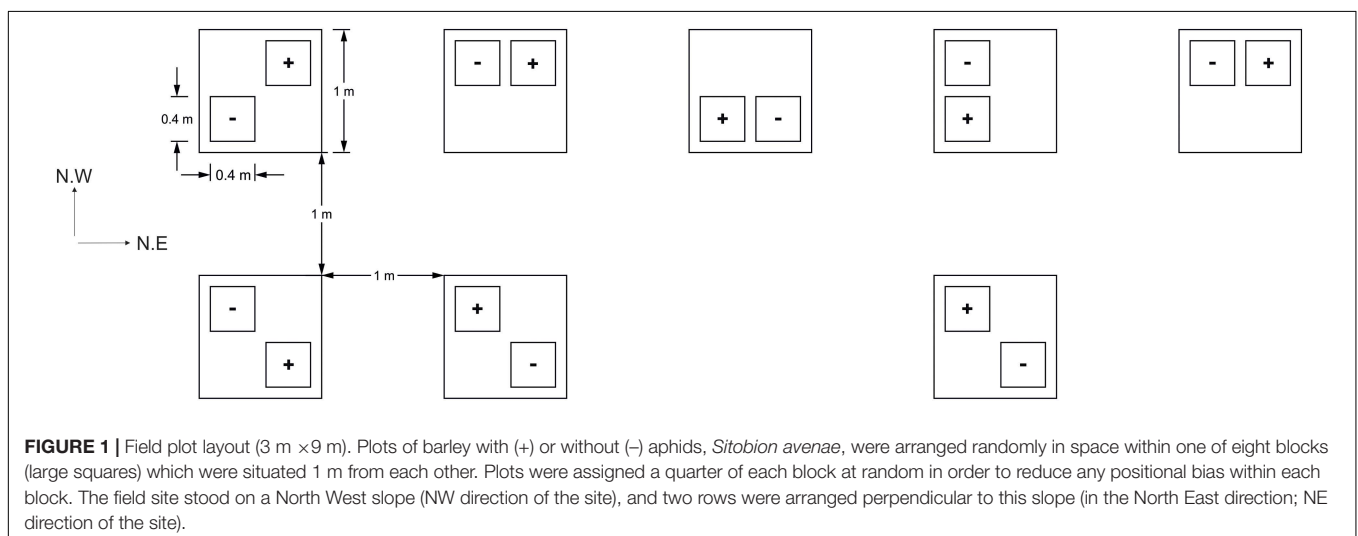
+

1 m

0.4 m

-

0.4 m

- +

+ -

-

+

- +

N.W

N.E

1 m

1 m

-

+

+

-

+

-

**FIGURE 1 |** Field plot layout (3 m ×9 m). Plots of barley with (+) or without (–) aphids, *Sitobion avenae*, were arranged randomly in space within one of eight blocks (large squares) which were situated 1 m from each other. Plots were assigned a quarter of each block at random in order to reduce any positional bias within each block. The field site stood on a North West slope (NW direction of the site), and two rows were arranged perpendicular to this slope (in the North East direction; NE direction of the site).